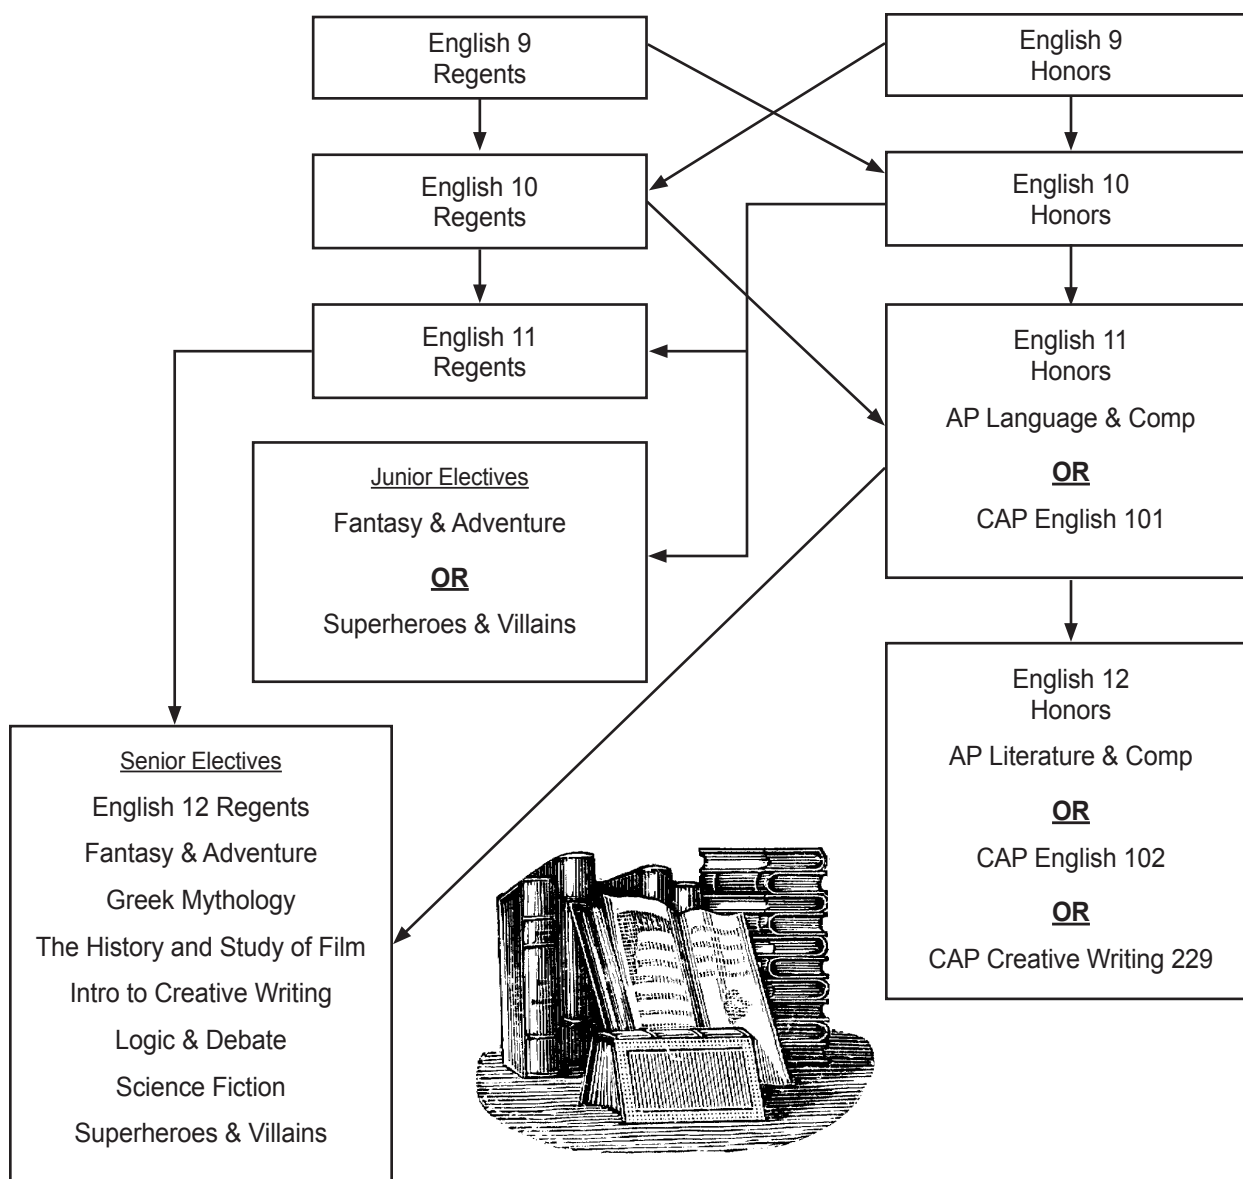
English 9
Regents

English 9
Honors

English 10
Regents

English 10
Honors

English 11
Regents

English 11
Honors

AP Language & Comp

OR

CAP English 101

Junior Electives

Fantasy & Adventure

OR

Superheroes & Villains

English 12
Honors

AP Literature & Comp

OR

CAP English 102

OR

CAP Creative Writing 229

Senior Electives

English 12 Regents

Fantasy & Adventure

Greek Mythology

The History and Study of Film

Intro to Creative Writing

Logic & Debate

Science Fiction

Superheroes & Villains